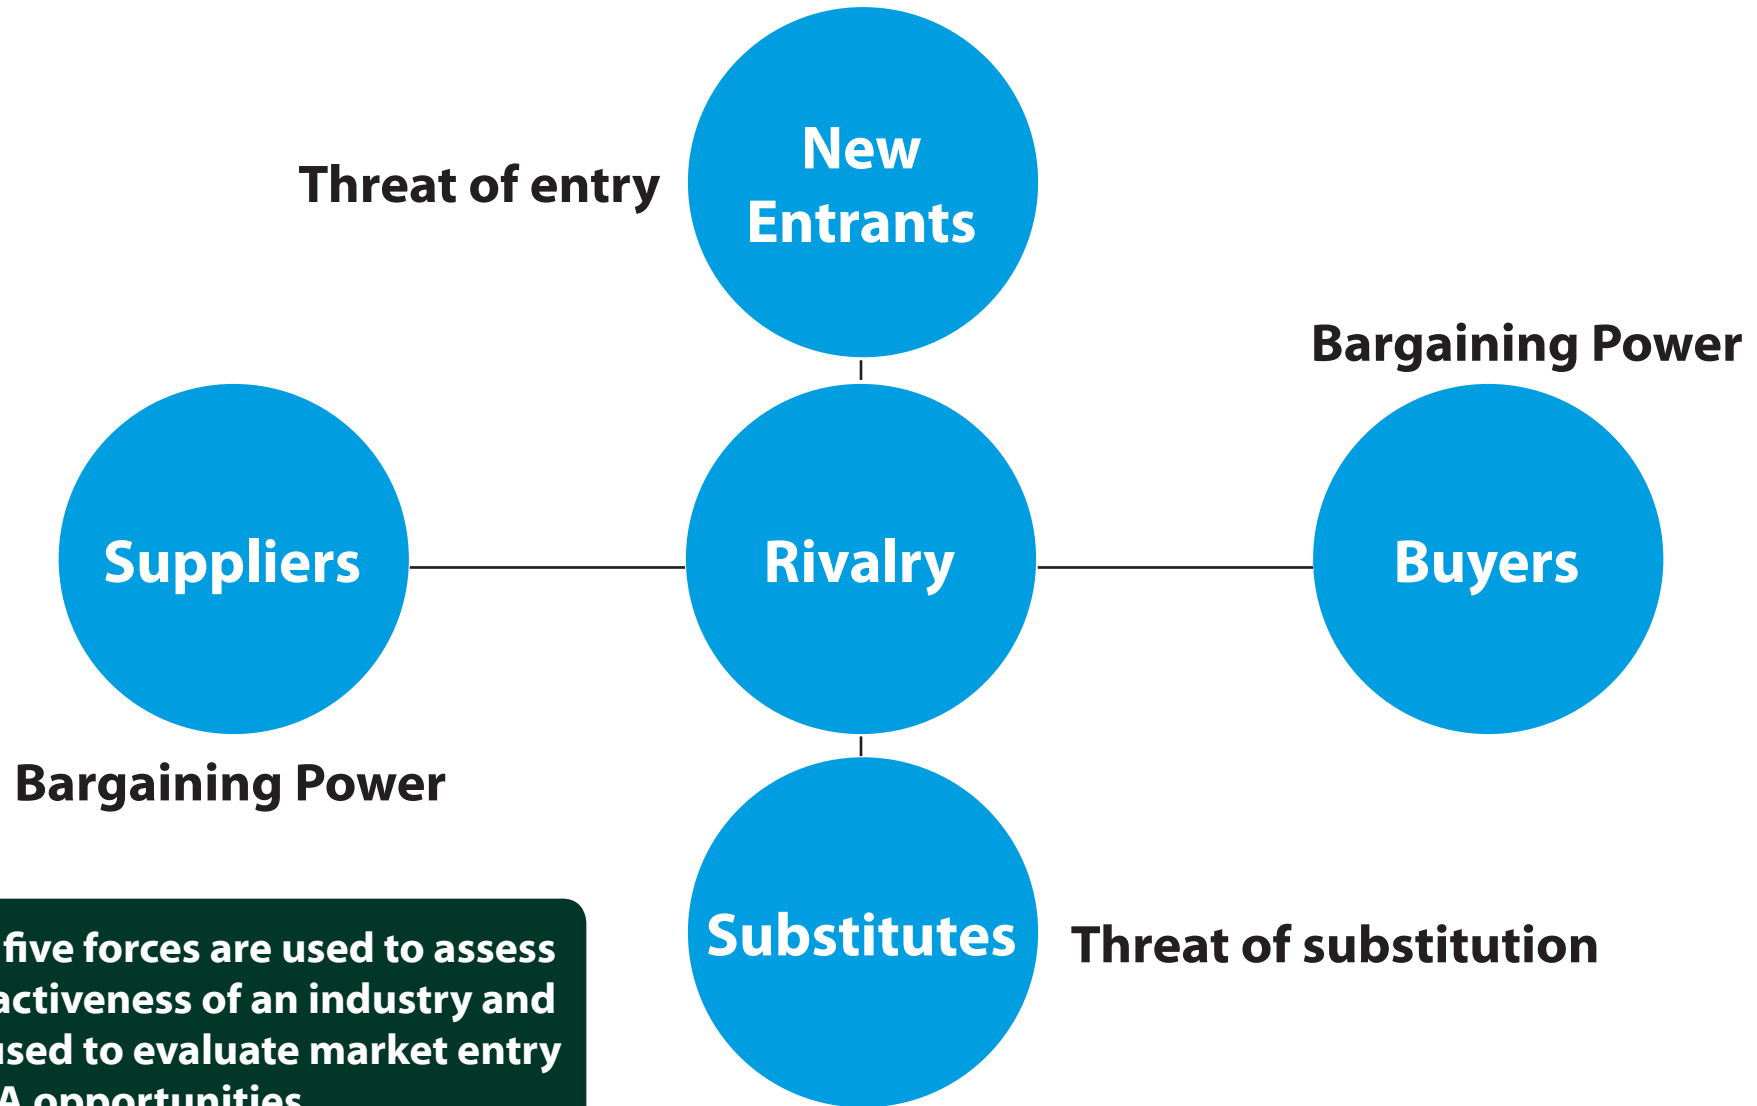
Threat of entry

New Entrants

Bargaining Power

Suppliers

Rivalry

Buyers

Bargaining Power

Substitutes

Threat of substitution

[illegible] five forces are used to assess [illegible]activeness of an industry and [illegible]used to evaluate market entry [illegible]A opportunities